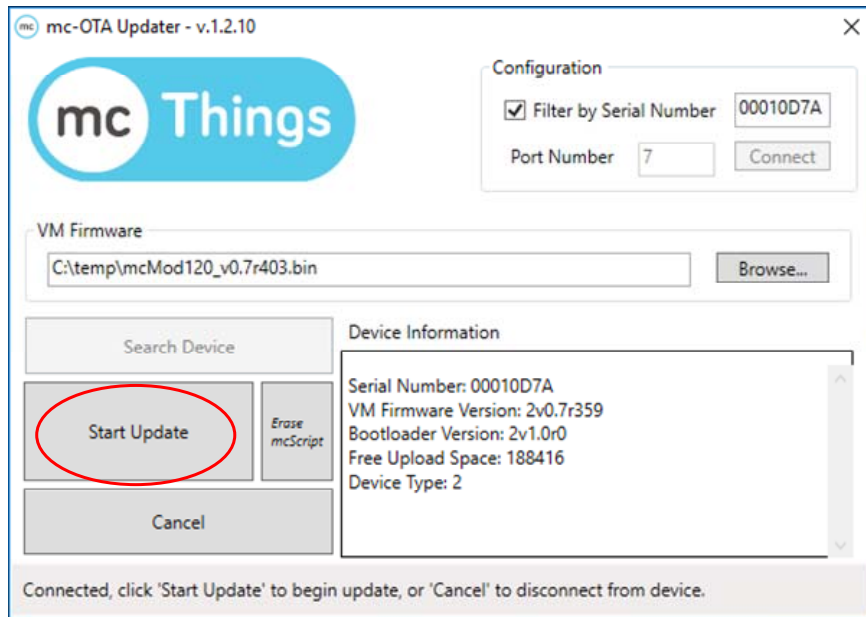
mc mc-OTA Updater - v.1.2.10

mc Things

Configuration

Filter by Serial Number 00010D7A

Port Number 7 Connect

VM Firmware

C:\temp\mcMod120_v0.7r403.bin

Browse...

Search Device

Start Update

Erase mcScript

Cancel

Device Information

Serial Number: 00010D7A
VM Firmware Version: 2v0.7r359
Bootloader Version: 2v1.0r0
Free Upload Space: 188416
Device Type: 2

Connected, click 'Start Update' to begin update, or 'Cancel' to disconnect from device.